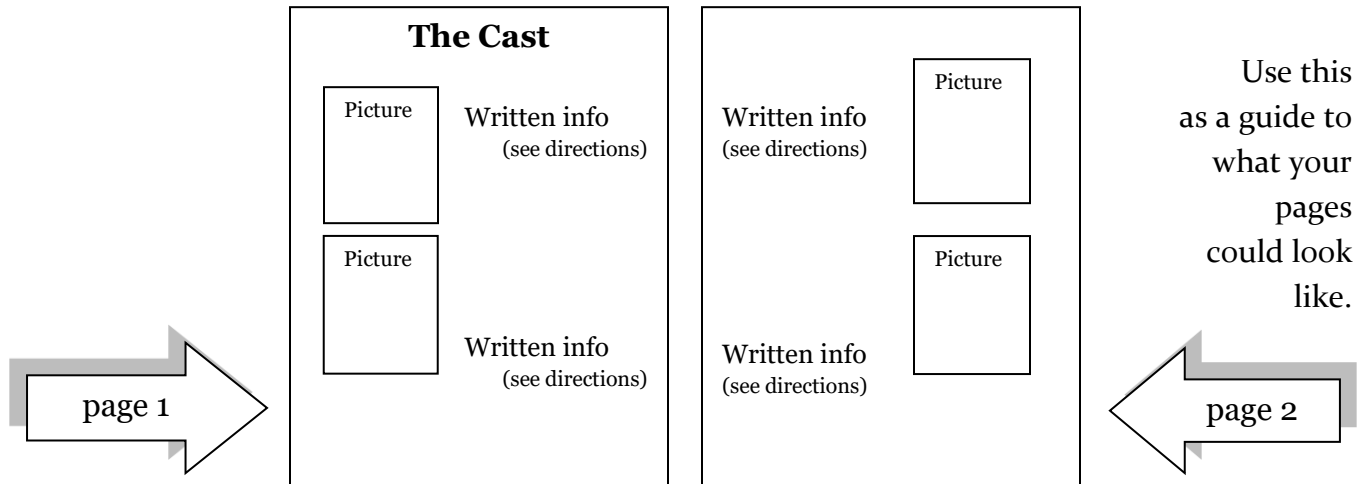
page 1

The Cast

Picture

Written info
(see directions)

Picture

Written info
(see directions)

Written info
(see directions)

Picture

Picture

Written info
(see directions)

Use this as a guide to what your pages could look like.

page 2